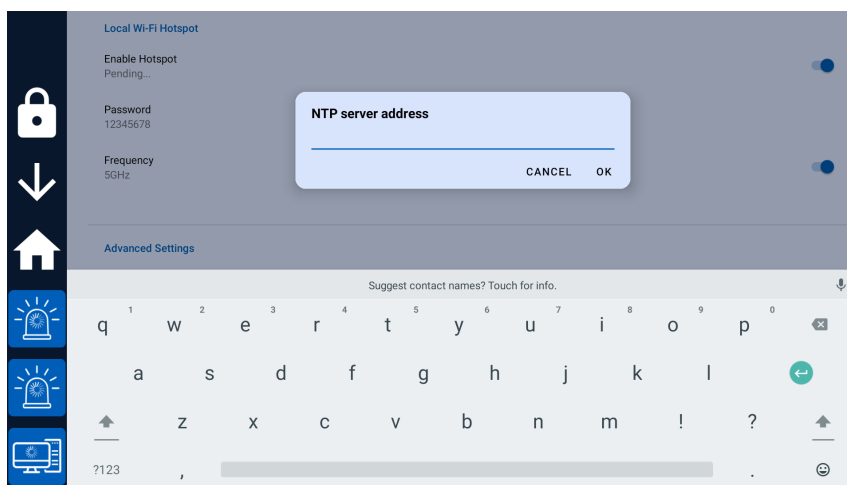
Local Wi-Fi Hotspot

Enable Hotspot
Pending...

Password
12345678

Frequency
5GHz

Advanced Settings

NTP server address

CANCEL OK

Suggest contact names? Touch for info.

q 1 w 2 e 3 r 4 t 5 y 6 u 7 i 8 o 9 p 0

a s d f g h j k l

z x c v b n m ! ?

?123 ,